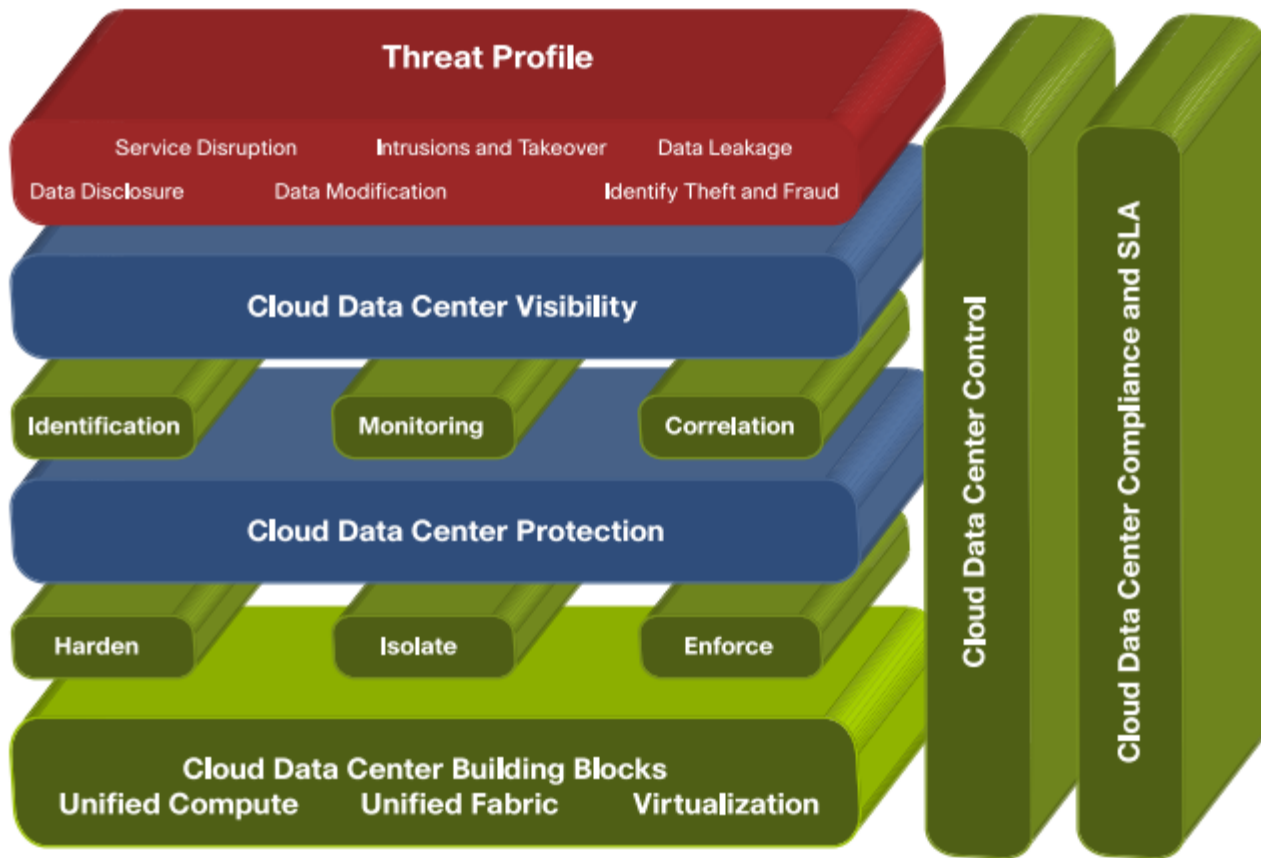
Threat Profile

Service Disruption Intrusions and Takeover Data Leakage

Data Disclosure Data Modification Identify Theft and Fraud

Cloud Data Center Visibility

Identification Monitoring Correlation

Cloud Data Center Protection

Harden Isolate Enforce

Cloud Data Center Building Blocks

Unified Compute Unified Fabric Virtualization

Cloud Data Center Control

Cloud Data Center Compliance and SLA